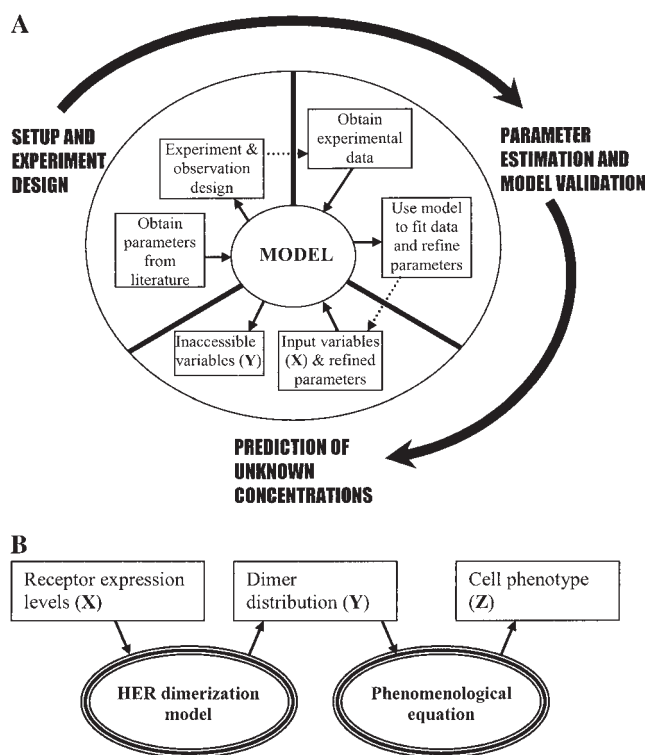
A

SETUP AND EXPERIMENT DESIGN

PARAMETER ESTIMATION AND MODEL VALIDATION

Obtain experimental data

Experiment & observation design

Obtain parameters from literature

MODEL

Use model to fit data and refine parameters

Inaccessible variables (**Y**)

Input variables (**X**) & refined parameters

PREDICTION OF UNKNOWN CONCENTRATIONS

B

Receptor expression levels (**X**)

Dimer distribution (**Y**)

Cell phenotype (**Z**)

HER dimerization model

Phenomenological equation